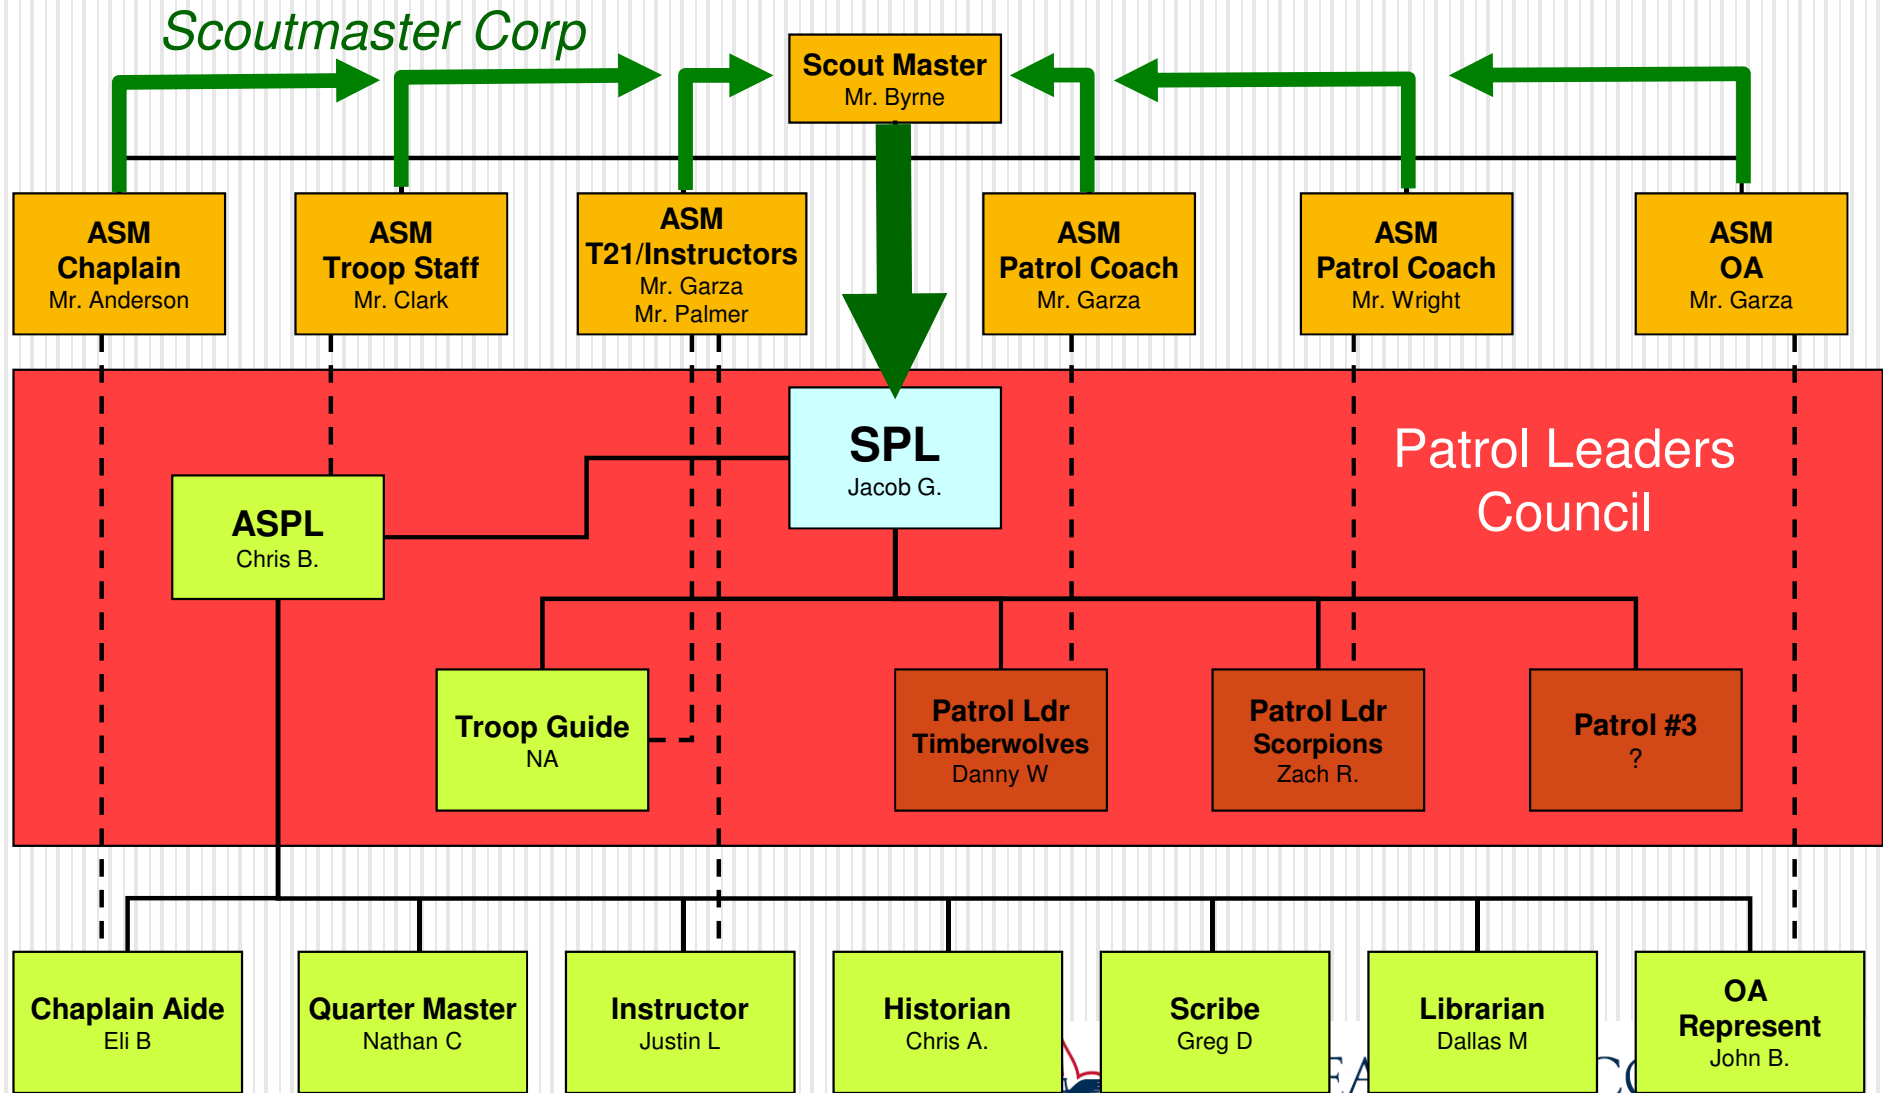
Scoutmaster Corp

Scout Master
Mr. Byrne

ASM
Chaplain
Mr. Anderson

ASM
Troop Staff
Mr. Clark

ASM
T21/Instructors
Mr. Garza
Mr. Palmer

ASM
Patrol Coach
Mr. Garza

ASM
Patrol Coach
Mr. Wright

ASM
OA
Mr. Garza

SPL
Jacob G.

Patrol Leaders Council

ASPL
Chris B.

Troop Guide
NA

Patrol Ldr
Timberwolves
Danny W

Patrol Ldr
Scorpions
Zach R.

Patrol #3
?

Chaplain Aide
Eli B

Quarter Master
Nathan C

Instructor
Justin L

Historian
Chris A.

Scribe
Greg D

Librarian
Dallas M

OA
Represent
John B.